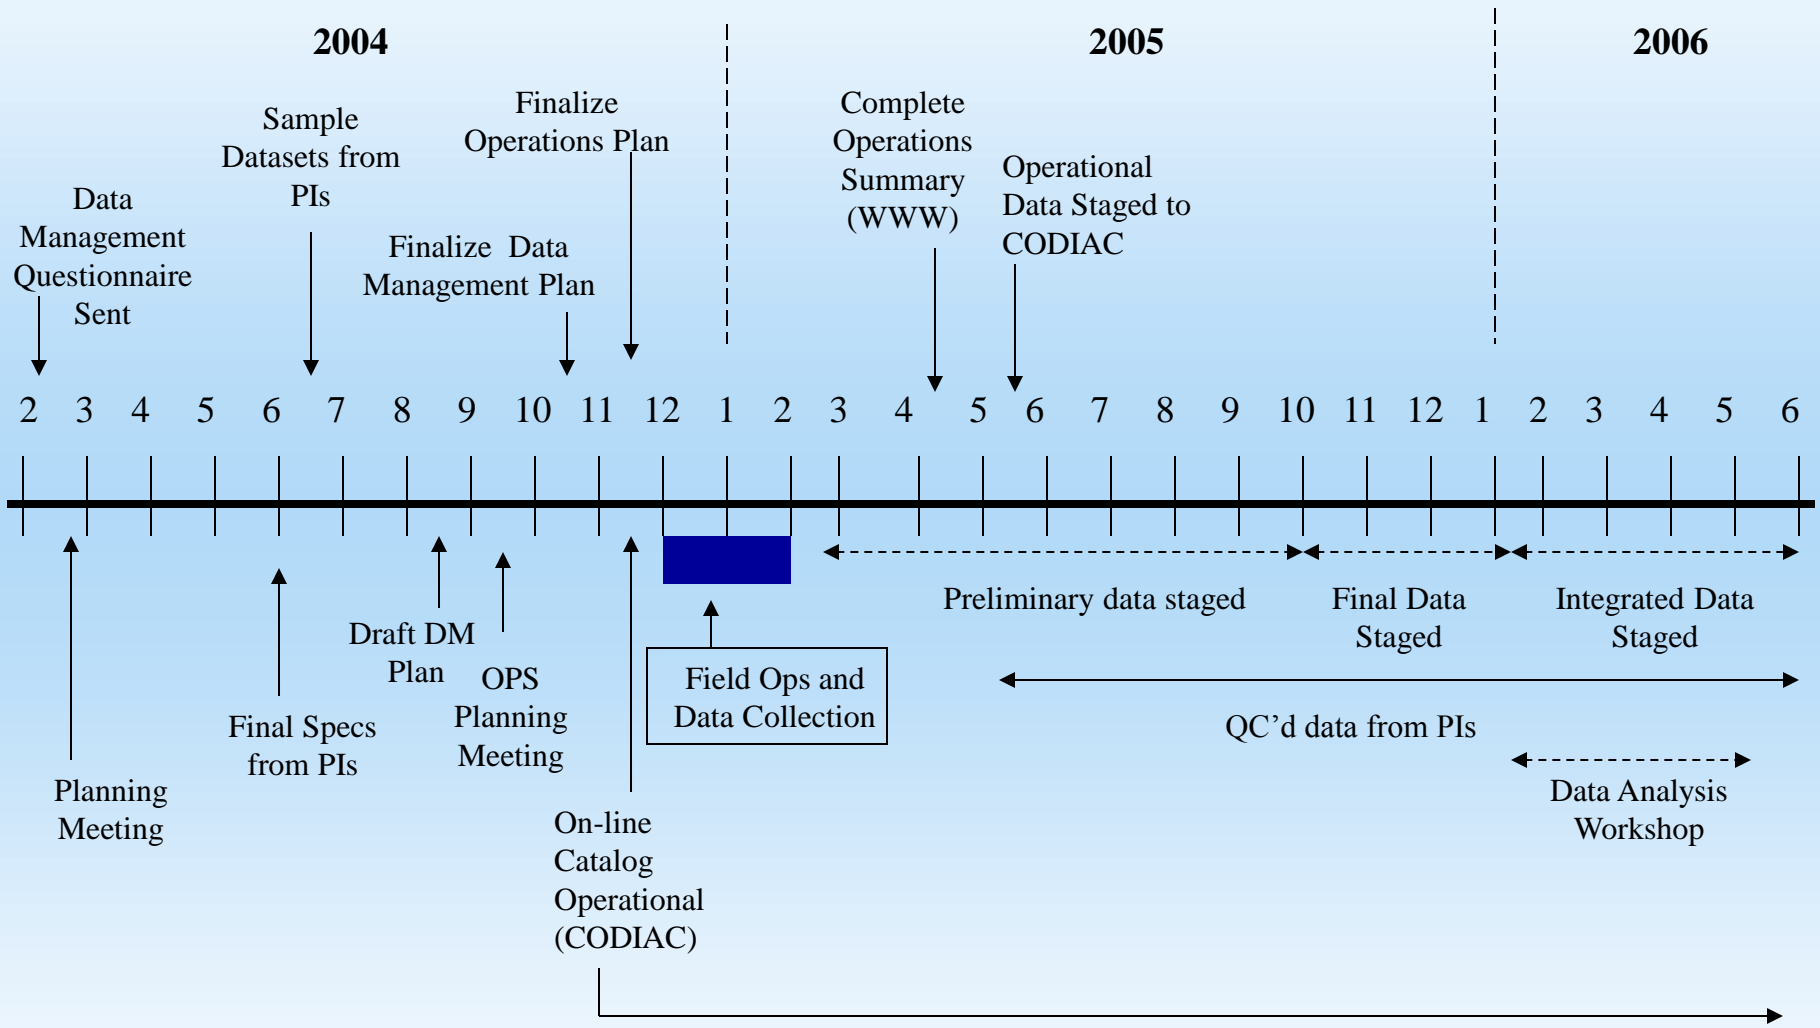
2004

2005

2006

Data Management Questionnaire Sent

Sample Datasets from PIs

Finalize Data Management Plan

Finalize Operations Plan

Complete Operations Summary (WWW)

Operational Data Staged to CODIAC

2 3 4 5 6 7 8 9 10 11 12 1 2 3 4 5 6 7 8 9 10 11 12 1 2 3 4 5 6

Planning Meeting

Final Specs from PIs

Draft DM Plan

OPS Planning Meeting

On-line Catalog Operational (CODIAC)

Field Ops and Data Collection

Preliminary data staged

Final Data Staged

Integrated Data Staged

QC’d data from PIs

Data Analysis Workshop